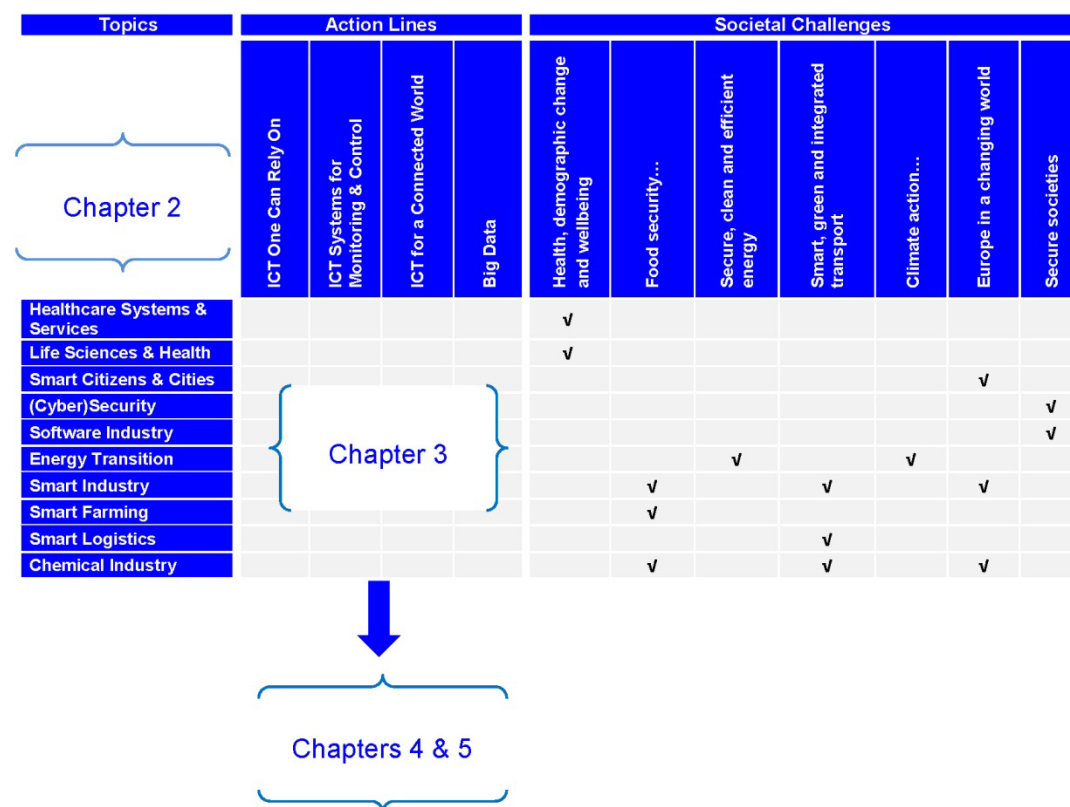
| Topics | ICT One Can Rely On | ICT Systems for Monitoring & Control | ICT for a Connected World | Big Data | Health, demographic change and wellbeing | Food security… | Secure, clean and efficient energy | Smart, green and integrated transport | Climate action… | Europe in a changing world | Secure societies |
|---|---|---|---|---|---|---|---|---|---|---|---|
| Healthcare Systems & Services | | | | | √ | | | | | | |
| Life Sciences & Health | | | | | √ | | | | | | |
| Smart Citizens & Cities | | | | | | | | | | √ | |
| (Cyber)Security | | | | | | | | | | | √ |
| Software Industry | | | | | | | | | | | √ |
| Energy Transition | | | | | | | √ | | √ | | |
| Smart Industry | | | | | | √ | | √ | | √ | |
| Smart Farming | | | | | | √ | | | | | |
| Smart Logistics | | | | | | | | √ | | | |
| Chemical Industry | | | | | | √ | | √ | | √ | |

Action Lines

Societal Challenges

Chapter 2

Chapter 3

Chapters 4 & 5